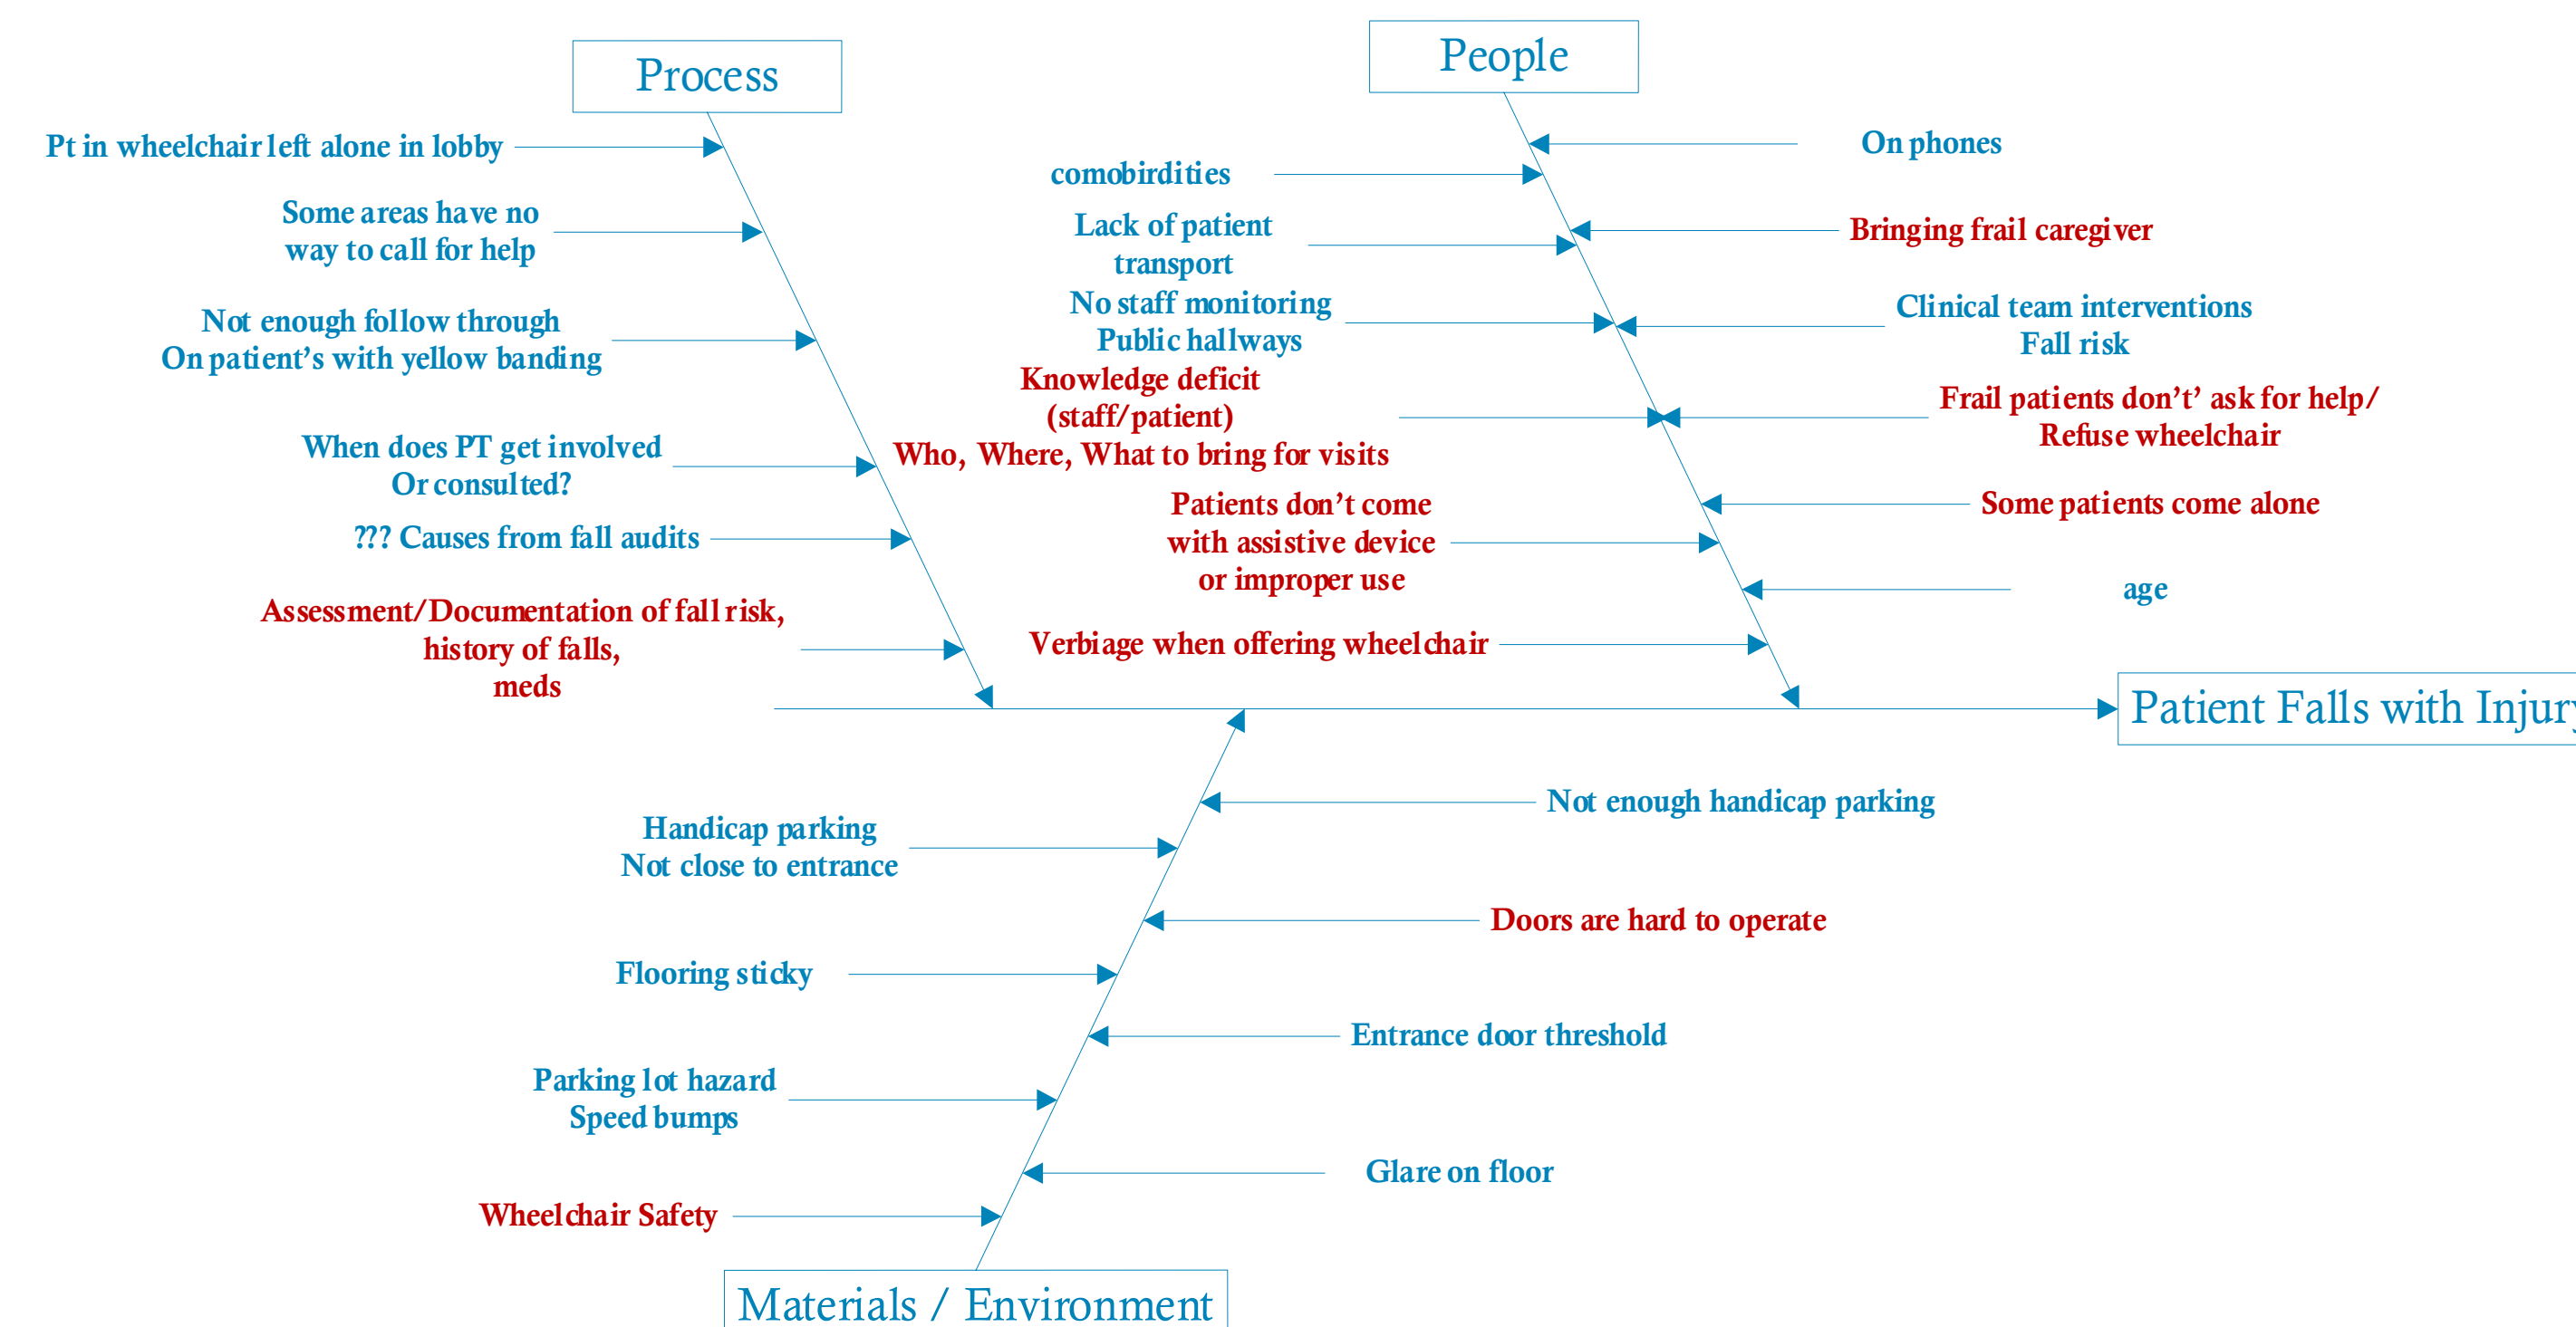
Process

Pt in wheelchair left alone in lobby

Some areas have no way to call for help

Not enough follow through On patient's with yellow banding

When does PT get involved Or consulted?

??? Causes from fall audits

Assessment/Documentation of fall risk, history of falls, meds

People

comobirdities

Lack of patient transport

No staff monitoring Public hallways

Knowledge deficit (staff/patient)

Who, Where, What to bring for visits

Patients don't come with assistive device or improper use

Verbiage when offering wheelchair

On phones

Bringing frail caregiver

Clinical team interventions Fall risk

Frail patients don't' ask for help/ Refuse wheelchair

Some patients come alone

age

Patient Falls with Injur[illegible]

Handicap parking Not close to entrance

Flooring sticky

Parking lot hazard Speed bumps

Wheelchair Safety

Not enough handicap parking

Doors are hard to operate

Entrance door threshold

Glare on floor

Materials / Environment